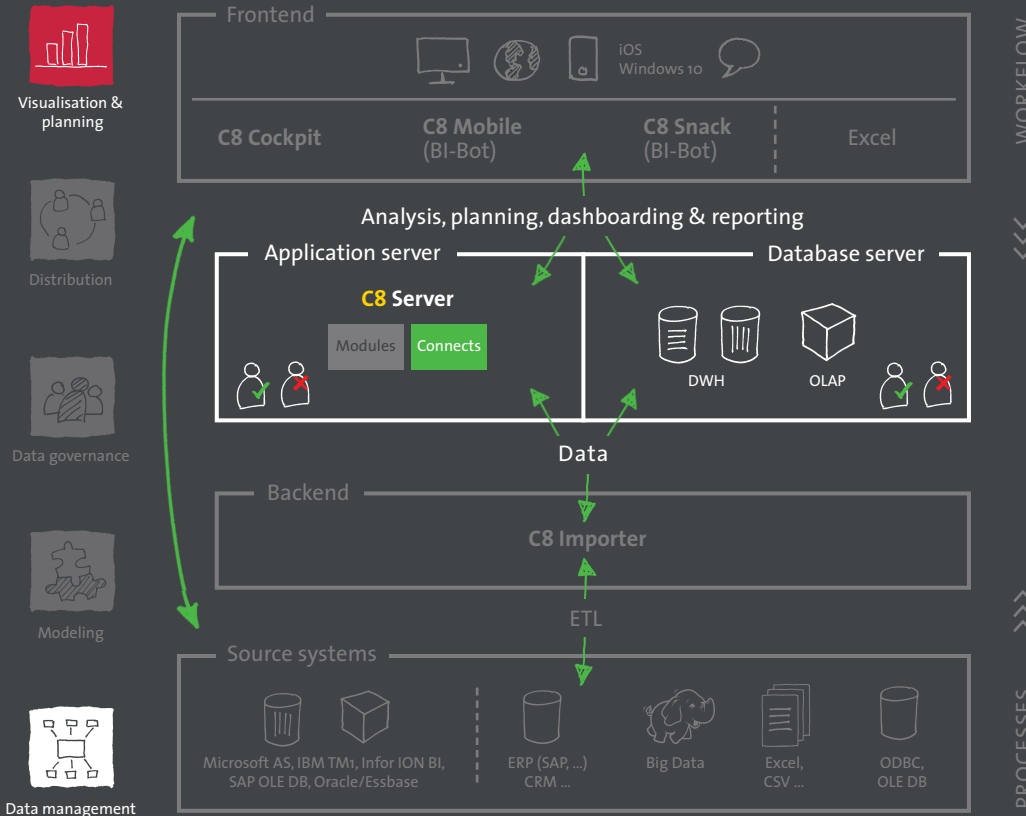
Visualisation & planning

Distribution

Data governance

Modeling

Data management

Frontend

iOS
Windows 10

C8 Cockpit

C8 Mobile
(BI-Bot)

C8 Snack
(BI-Bot)

Excel

Analysis, planning, dashboarding & reporting

Application server

C8 Server

Modules

Connects

Database server

DWH

OLAP

Data

Backend

C8 Importer

ETL

Source systems

Microsoft AS, IBM TM1, Infor ION BI, SAP OLE DB, Oracle/Essbase

ERP (SAP, ...)
CRM ...

Big Data

Excel,
CSV ...

ODBC,
OLE DB

WORKFLOW

PROCESSES